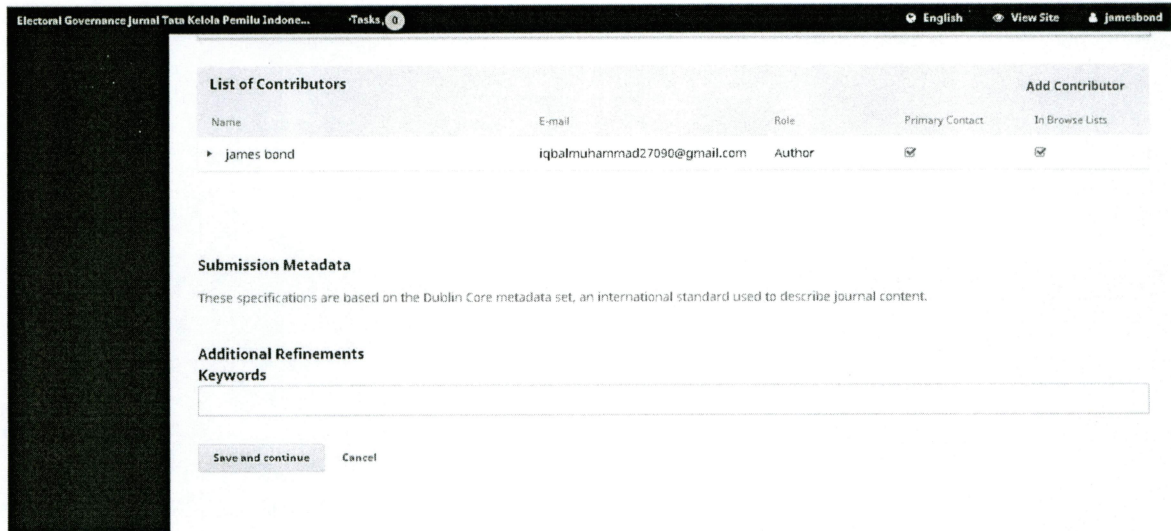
Electoral Governance Jurnal Tata Kelola Pemilu Indone... Tasks 0 English View Site jamesbond

List of Contributors

Add Contributor

| Name | E-mail | Role | Primary Contact | In Browse Lists |
|---|---|---|---|---|
| james bond | iqbalmuhammad27090@gmail.com | Author | ☑ | ☑ |

Submission Metadata

These specifications are based on the Dublin Core metadata set, an international standard used to describe journal content.

Additional Refinements

Keywords

Save and continue Cancel